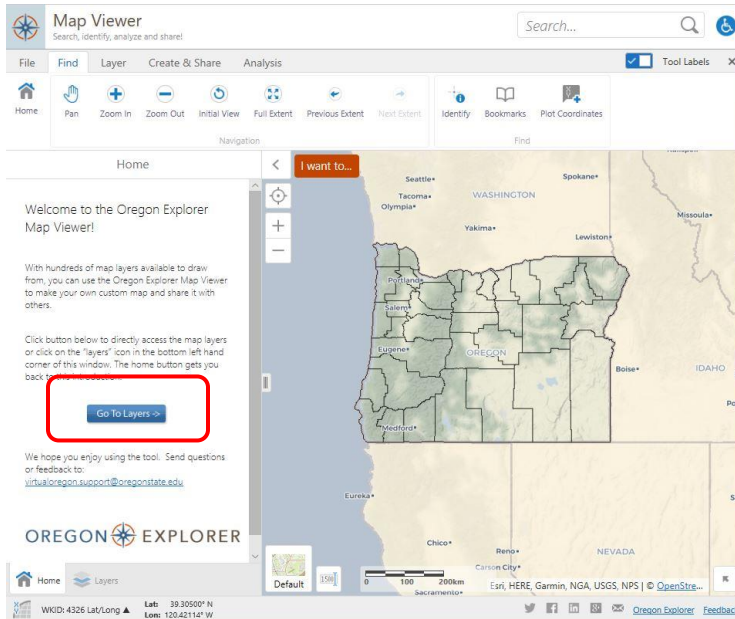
Map Viewer
Search, identify, analyze and share!

Search...

File Find Layer Create & Share Analysis

Tool Labels

Home Pan Zoom In Zoom Out Initial View Full Extent Previous Extent Next Extent
Navigation

Identify Bookmarks Plot Coordinates
Find

Home

I want to...

Welcome to the Oregon Explorer Map Viewer!

With hundreds of map layers available to draw from, you can use the Oregon Explorer Map Viewer to make your own custom map and share it with others.

Click button below to directly access the map layers or click on the "layers" icon in the bottom left hand corner of this window. The home button gets you back to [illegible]

Go To Layers ->

We hope you enjoy using the tool. Send questions or feedback to:
virtualoregon.support@oregonstate.edu

OREGON EXPLORER

Home Layers

Seattle
Spokane
Tacoma
Olympia
WASHINGTON
Missoula
Yakima
Lewiston
Portland
Salem
Eugene
OREGON
Boise
IDAHO
Medford
Eureka
Chico
Reno
NEVADA
Carson City
Sacramento

Default

0 100 200km

Esri, HERE, Garmin, NGA, USGS, NPS | © OpenStre...

WKID: 4326 Lat/Long ▲
Lat: 39.30500° N
Lon: 120.42114° W

Oregon Explorer Feedbac